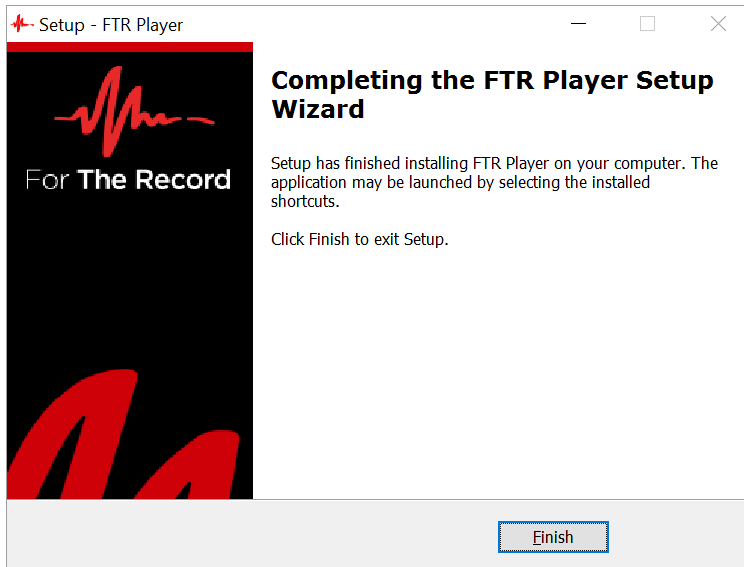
Setup - FTR Player

For The Record

Completing the FTR Player Setup Wizard

Setup has finished installing FTR Player on your computer. The application may be launched by selecting the installed shortcuts.

Click Finish to exit Setup.

Finish